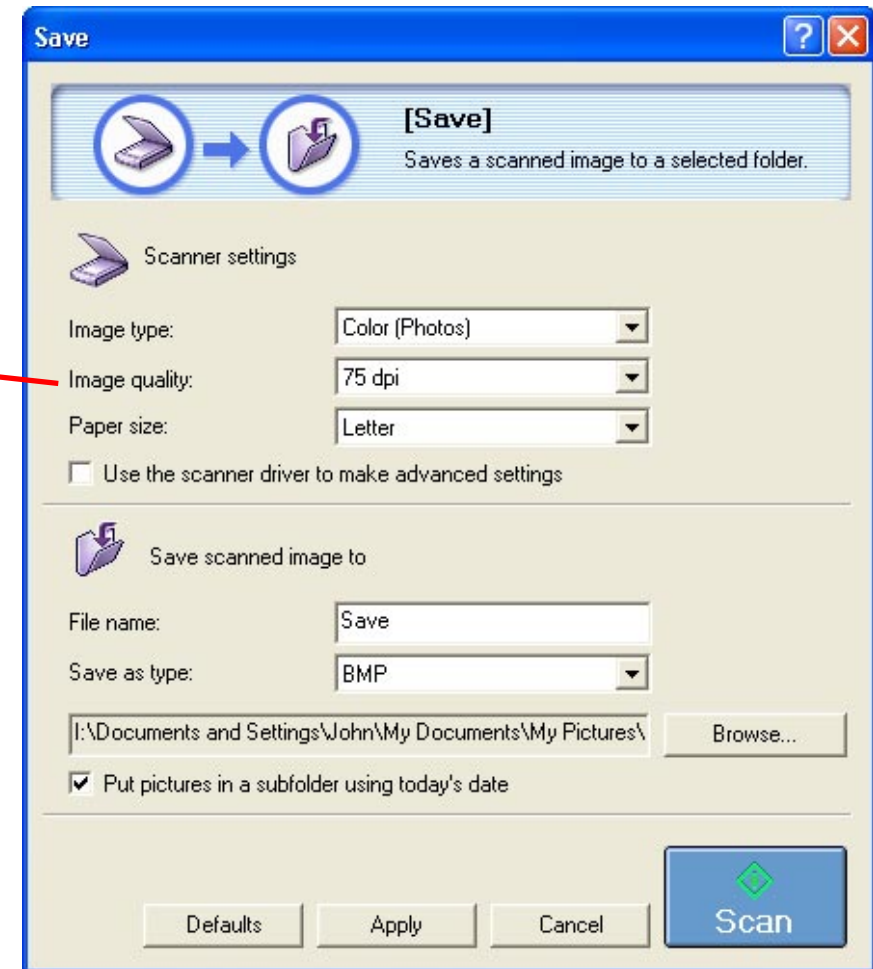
Save

[Save]
Saves a scanned image to a selected folder.

Scanner settings

Image type: Color (Photos)
Image quality: 75 dpi
Paper size: Letter

Use the scanner driver to make advanced settings

Save scanned image to

File name: Save
Save as type: BMP

I:\Documents and Settings\John\My Documents\My Pictures\ Browse...

Put pictures in a subfolder using today's date

Defaults Apply Cancel Scan